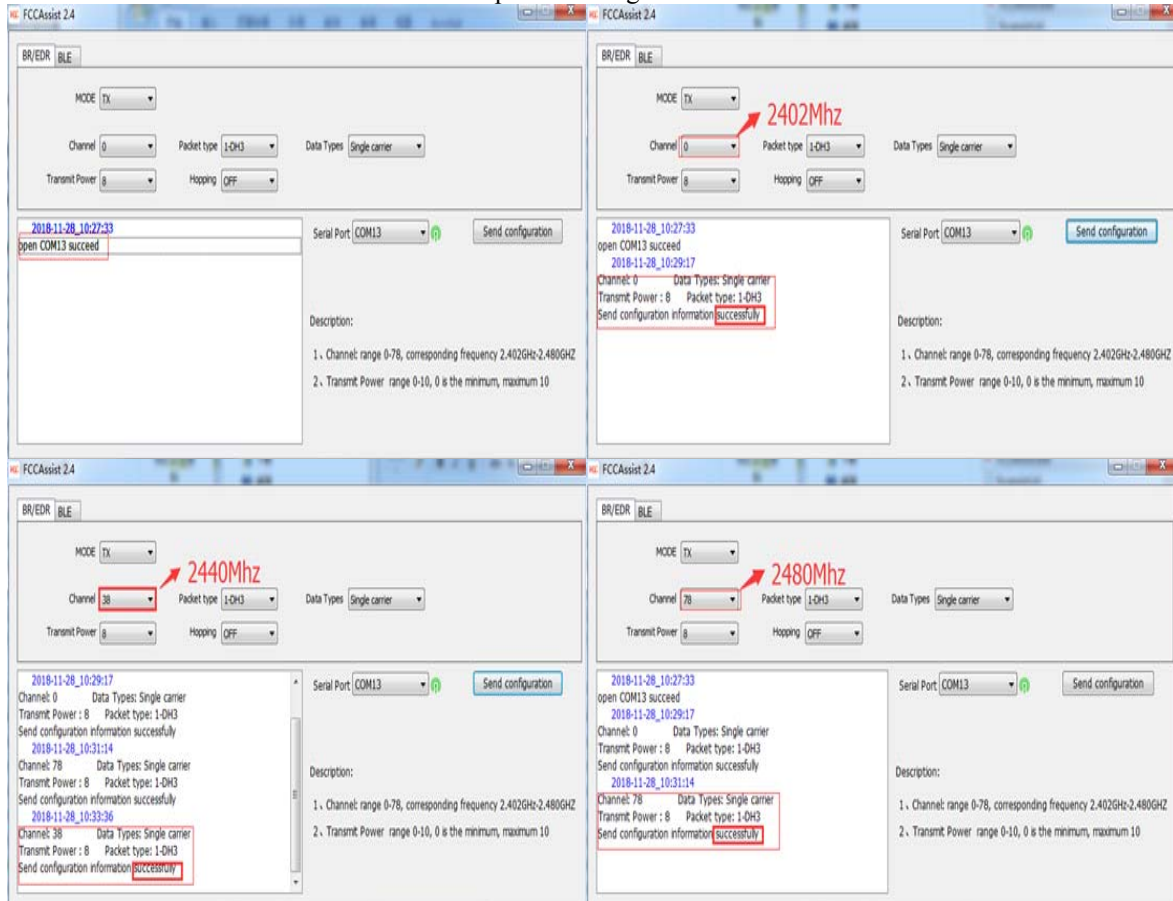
FCCAssist 2.4

BR/EDR BLE

MODE TX

Channel 0 Packet type 1-DH3 Data Types Single carrier

Transmit Power 8 Hopping OFF

2018-11-28_10:27:33
open COM13 succeed

Serial Port COM13 Send configuration

Description:

1、Channel: range 0-78, corresponding frequency 2.402GHz-2.480GHZ

2、Transmit Power range 0-10, 0 is the minimum, maximum 10

FCCAssist 2.4

BR/EDR BLE

MODE TX

2402Mhz

Channel 0 Packet type 1-DH3 Data Types Single carrier

Transmit Power 8 Hopping OFF

2018-11-28_10:27:33
open COM13 succeed
2018-11-28_10:29:17
Channel: 0 Data Types: Single carrier
Transmit Power : 8 Packet type: 1-DH3
Send configuration information successfully

Serial Port COM13 Send configuration

Description:

1、Channel: range 0-78, corresponding frequency 2.402GHz-2.480GHZ

2、Transmit Power range 0-10, 0 is the minimum, maximum 10

FCCAssist 2.4

BR/EDR BLE

MODE TX

2440Mhz

Channel 38 Packet type 1-DH3 Data Types Single carrier

Transmit Power 8 Hopping OFF

2018-11-28_10:29:17
Channel: 0 Data Types: Single carrier
Transmit Power : 8 Packet type: 1-DH3
Send configuration information successfully
2018-11-28_10:31:14
Channel: 78 Data Types: Single carrier
Transmit Power : 8 Packet type: 1-DH3
Send configuration information successfully
2018-11-28_10:33:36
Channel: 38 Data Types: Single carrier
Transmit Power : 8 Packet type: 1-DH3
Send configuration information successfully

Serial Port COM13 Send configuration

Description:

1、Channel: range 0-78, corresponding frequency 2.402GHz-2.480GHZ

2、Transmit Power range 0-10, 0 is the minimum, maximum 10

FCCAssist 2.4

BR/EDR BLE

MODE TX

2480Mhz

Channel 78 Packet type 1-DH3 Data Types Single carrier

Transmit Power 8 Hopping OFF

2018-11-28_10:27:33
open COM13 succeed
2018-11-28_10:29:17
Channel: 0 Data Types: Single carrier
Transmit Power : 8 Packet type: 1-DH3
Send configuration information successfully
2018-11-28_10:31:14
Channel: 78 Data Types: Single carrier
Transmit Power : 8 Packet type: 1-DH3
Send configuration information successfully

Serial Port COM13 Send configuration

Description:

1、Channel: range 0-78, corresponding frequency 2.402GHz-2.480GHZ

2、Transmit Power range 0-10, 0 is the minimum, maximum 10